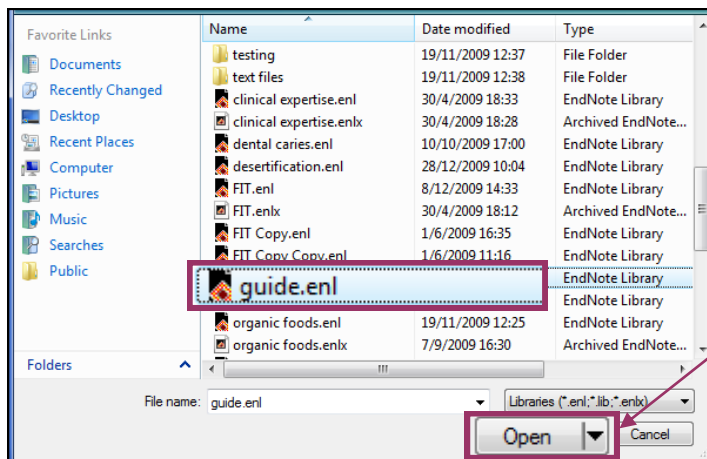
Favorite Links

Documents
Recently Changed
Desktop
Recent Places
Computer
Pictures
Music
Searches
Public

Folders

| Name | Date modified | Type |
|---|---|---|
| testing | 19/11/2009 12:37 | File Folder |
| text files | 19/11/2009 12:38 | File Folder |
| clinical expertise.enl | 30/4/2009 18:33 | EndNote Library |
| clinical expertise.enlx | 30/4/2009 18:28 | Archived EndNote... |
| dental caries.enl | 10/10/2009 17:00 | EndNote Library |
| desertification.enl | 28/12/2009 10:04 | EndNote Library |
| FIT.enl | 8/12/2009 14:33 | EndNote Library |
| FIT.enlx | 30/4/2009 18:12 | Archived EndNote... |
| FIT Copy.enl | 1/6/2009 16:35 | EndNote Library |
| FIT Copy Copy.enl | 1/6/2009 11:16 | EndNote Library |
| guide.enl | | EndNote Library |
| | | EndNote Library |
| organic foods.enl | 19/11/2009 12:25 | EndNote Library |
| organic foods.enlx | 7/9/2009 16:30 | Archived EndNote... |

File name: guide.enl

Libraries (*.enl;*.lib;*.enlx)

Open

Cancel